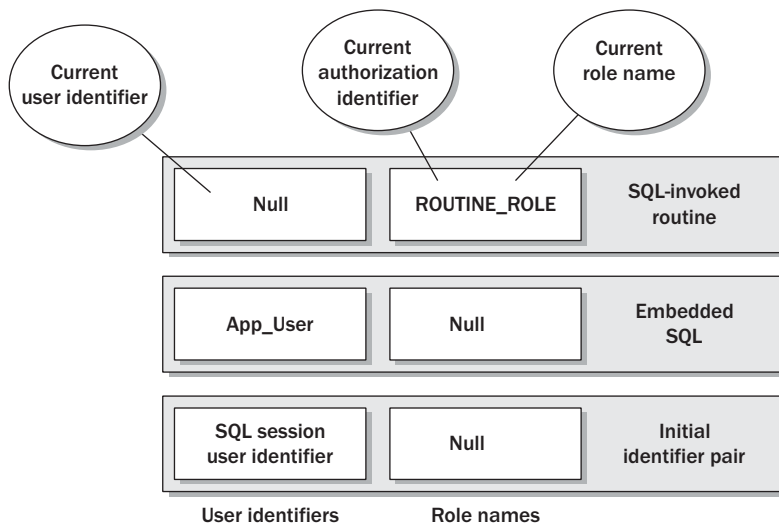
Current user identifier

Current authorization identifier

Current role name

Null

ROUTINE_ROLE

SQL-invoked routine

App_User

Null

Embedded SQL

SQL session user identifier

Null

Initial identifier pair

User identifiers

Role names